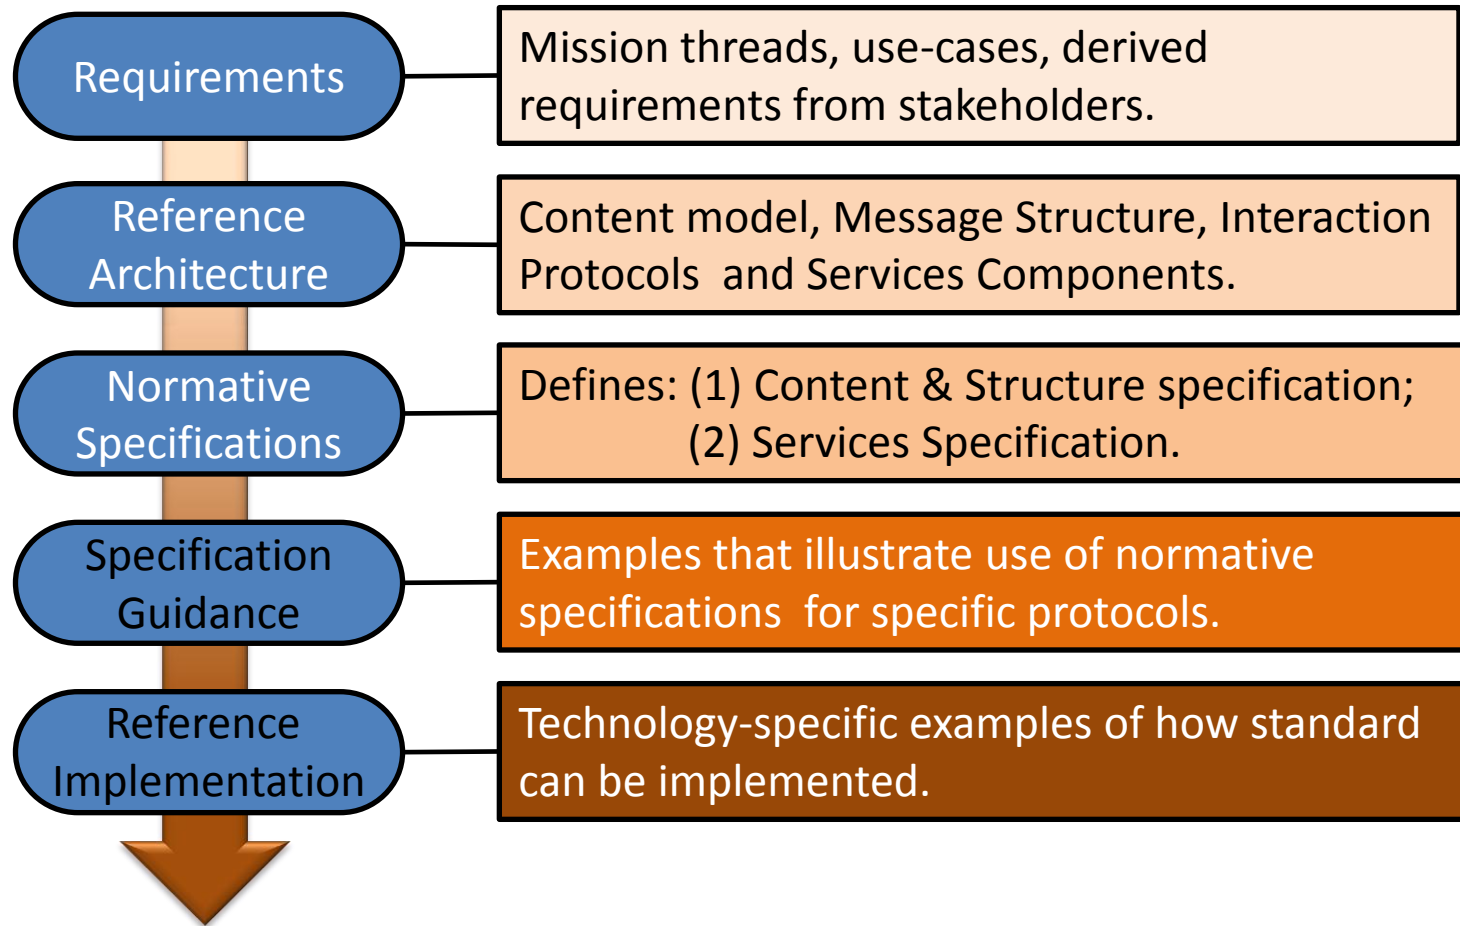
Requirements

Mission threads, use-cases, derived requirements from stakeholders.

Reference Architecture

Content model, Message Structure, Interaction Protocols and Services Components.

Normative Specifications

Defines: (1) Content & Structure specification;
(2) Services Specification.

Specification Guidance

Examples that illustrate use of normative specifications for specific protocols.

Reference Implementation

Technology-specific examples of how standard can be implemented.